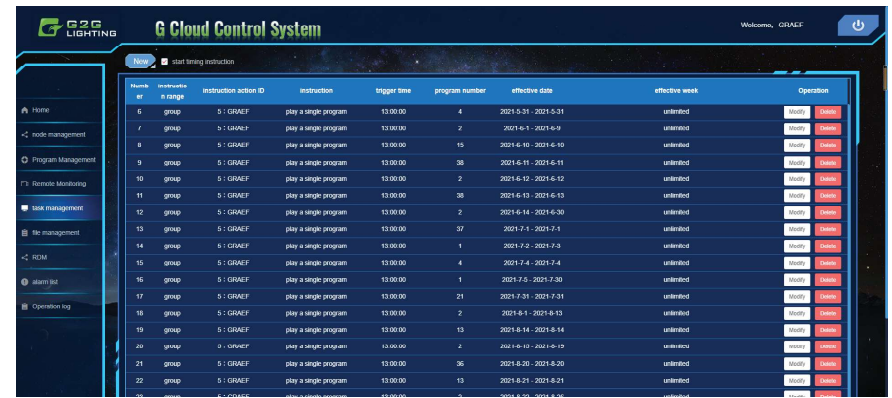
G2G LIGHTING

G Cloud Control System

Welcome, GRAEF

New

start timing instruction

Home
node management
Program Management
Remote Monitoring
task management
file management
RDM
alarm list
Operation log

| Number | instruction range | instruction action ID | instruction | trigger time | program number | effective date | effective week | Operation |
|---|---|---|---|---|---|---|---|---|
| 6 | group | 5 : GRAEF | play a single program | 13:00:00 | 4 | 2021-5-31 - 2021-5-31 | unlimited | Modify Delete |
| 7 | group | 5 : GRAEF | play a single program | 13:00:00 | 2 | 2021-6-1 - 2021-6-9 | unlimited | Modify Delete |
| 8 | group | 5 : GRAEF | play a single program | 13:00:00 | 15 | 2021-6-10 - 2021-6-10 | unlimited | Modify Delete |
| 9 | group | 5 : GRAEF | play a single program | 13:00:00 | 38 | 2021-6-11 - 2021-6-11 | unlimited | Modify Delete |
| 10 | group | 5 : GRAEF | play a single program | 13:00:00 | 2 | 2021-6-12 - 2021-6-12 | unlimited | Modify Delete |
| 11 | group | 5 : GRAEF | play a single program | 13:00:00 | 38 | 2021-6-13 - 2021-6-13 | unlimited | Modify Delete |
| 12 | group | 5 : GRAEF | play a single program | 13:00:00 | 2 | 2021-6-14 - 2021-6-30 | unlimited | Modify Delete |
| 13 | group | 5 : GRAEF | play a single program | 13:00:00 | 37 | 2021-7-1 - 2021-7-1 | unlimited | Modify Delete |
| 14 | group | 5 : GRAEF | play a single program | 13:00:00 | 1 | 2021-7-2 - 2021-7-3 | unlimited | Modify Delete |
| 15 | group | 5 : GRAEF | play a single program | 13:00:00 | 4 | 2021-7-4 - 2021-7-4 | unlimited | Modify Delete |
| 16 | group | 5 : GRAEF | play a single program | 13:00:00 | 1 | 2021-7-5 - 2021-7-30 | unlimited | Modify Delete |
| 17 | group | 5 : GRAEF | play a single program | 13:00:00 | 21 | 2021-7-31 - 2021-7-31 | unlimited | Modify Delete |
| 18 | group | 5 : GRAEF | play a single program | 13:00:00 | 2 | 2021-8-1 - 2021-8-13 | unlimited | Modify Delete |
| 19 | group | 5 : GRAEF | play a single program | 13:00:00 | 13 | 2021-8-14 - 2021-8-14 | unlimited | Modify Delete |
| 20 | group | 5 : GRAEF | play a single program | 13:00:00 | 2 | 2021-8-15 - 2021-8-19 | unlimited | Modify Delete |
| 21 | group | 5 : GRAEF | play a single program | 13:00:00 | 36 | 2021-8-20 - 2021-8-20 | unlimited | Modify Delete |
| 22 | group | 5 : GRAEF | play a single program | 13:00:00 | 13 | 2021-8-21 - 2021-8-21 | unlimited | Modify Delete |
| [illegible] | group | 5 : GRAEF | play a single program | 13:00:00 | 2 | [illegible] | unlimited | Modify Delete |